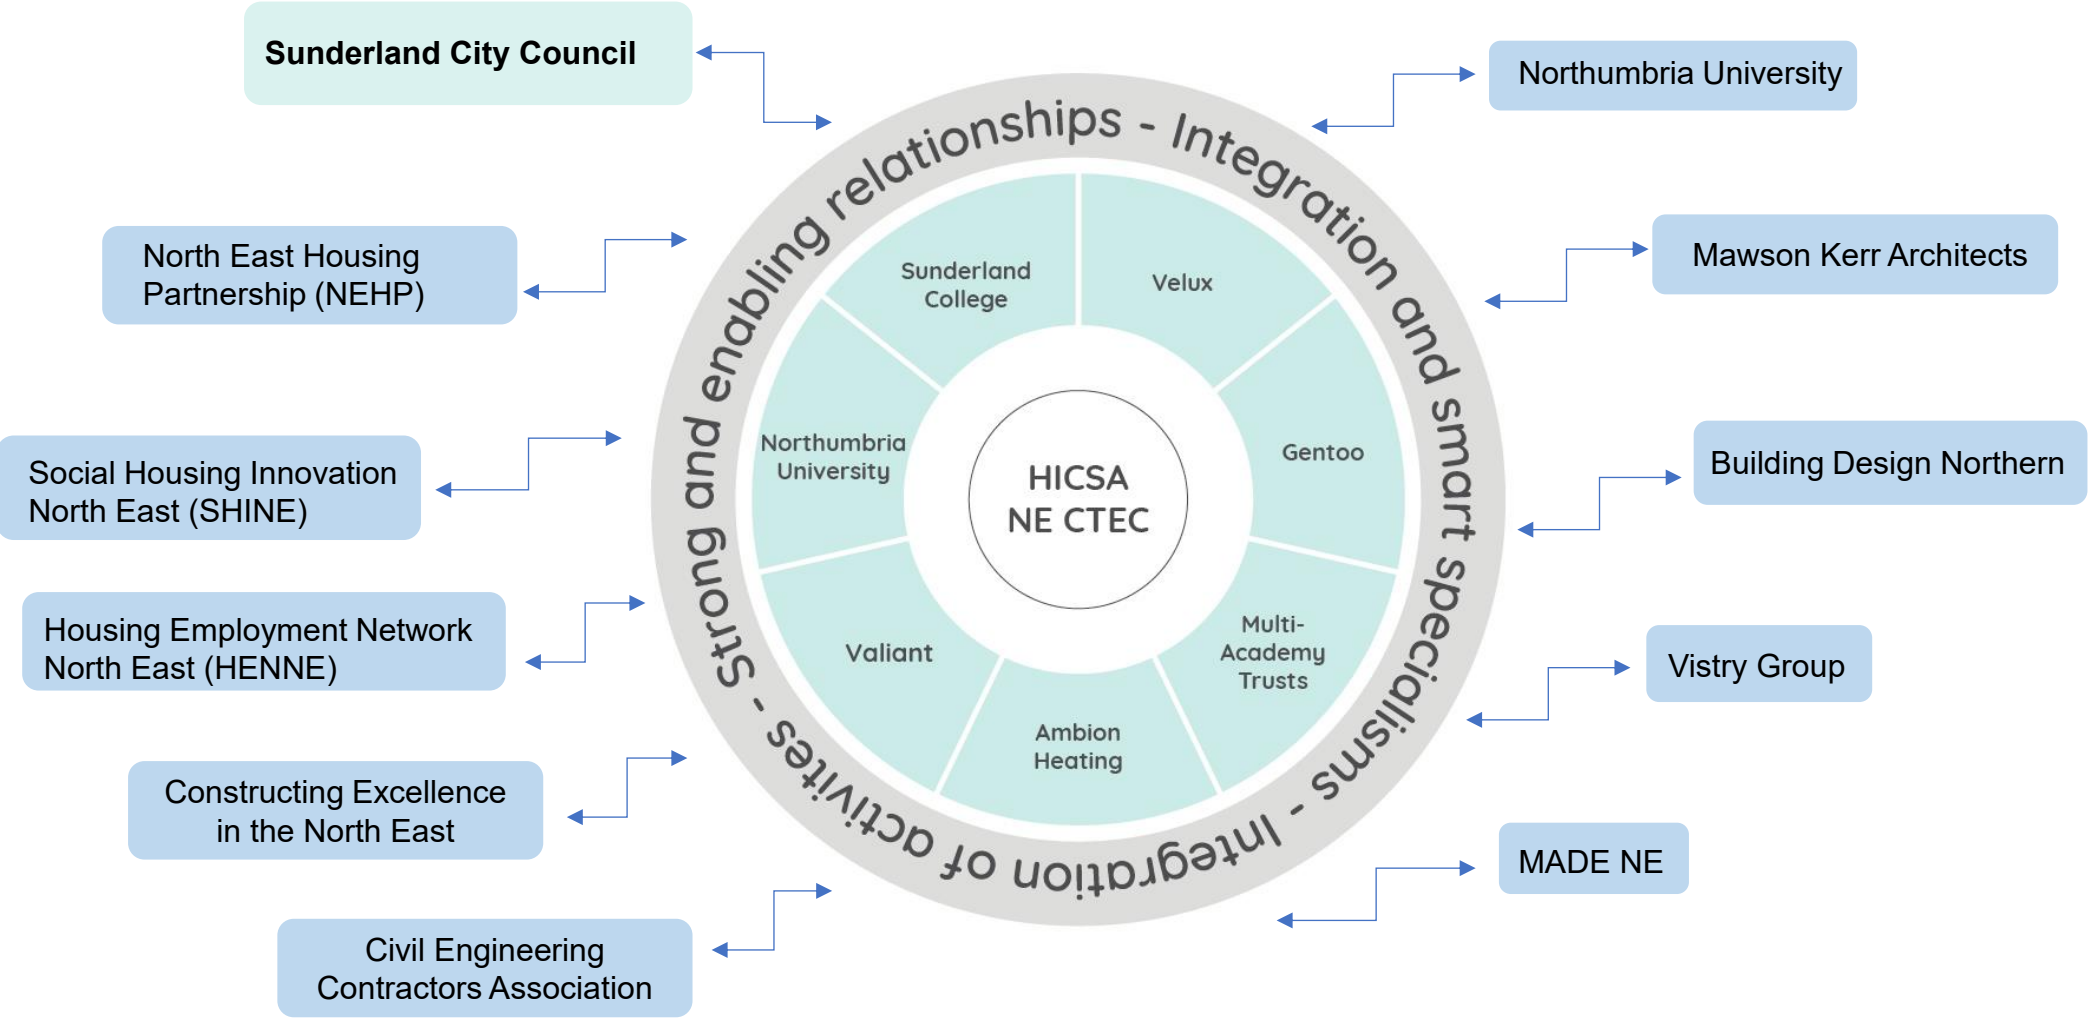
Sunderland City Council

North East Housing Partnership (NEHP)

Social Housing Innovation North East (SHINE)

Housing Employment Network North East (HENNE)

Constructing Excellence in the North East

Civil Engineering Contractors Association

Strong and enabling relationships - Integration and smart specialisms - Integration of activities -

Sunderland College

Velux

Gentoo

Multi-Academy Trusts

Ambion Heating

Valiant

Northumbria University

HICSA NE CTEC

Northumbria University

Mawson Kerr Architects

Building Design Northern

Vistry Group

MADE NE